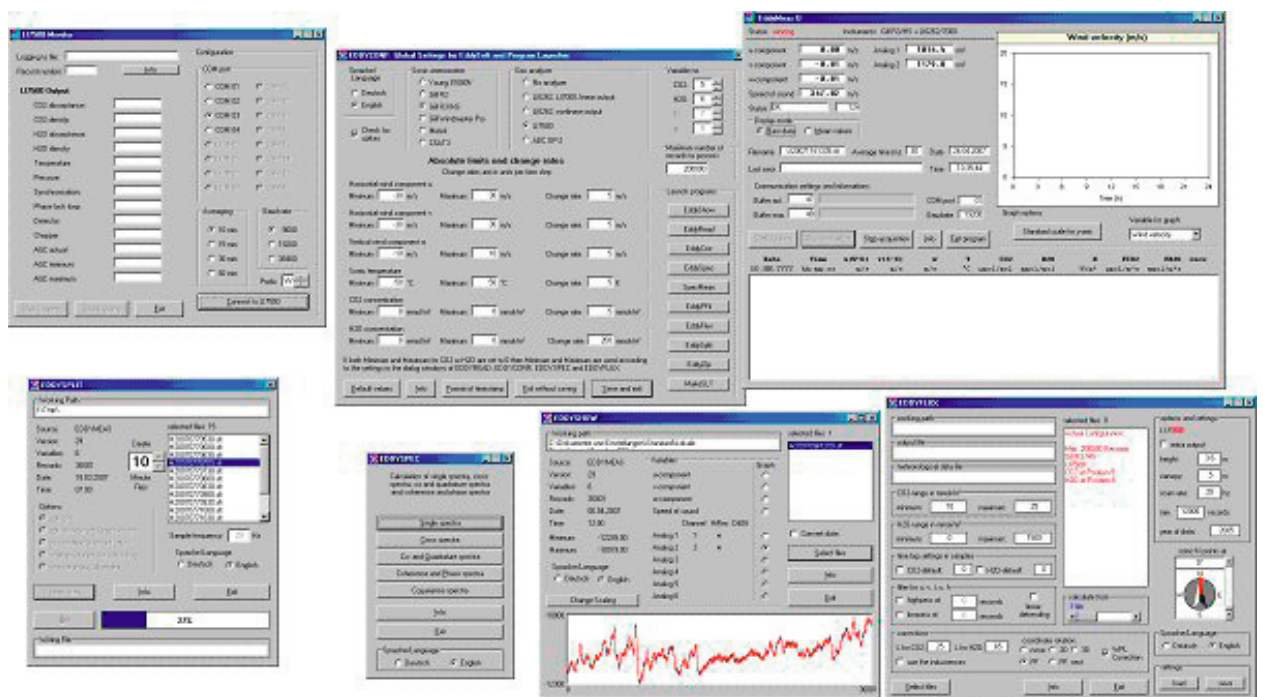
LI7500 Monitor

Logging into file:
Record number
Info

Configuration
COM port
COM 01
COM 02
COM 03
COM 04

LI7500 Output
CO2 absorptance
CO2 density
H2O absorptance
H2O density
Temperature
Pressure
Synchronisation
Phase lock loop
Detector
Chopper
AGC actual
AGC minimum
AGC maximum

Averaging
10 min
15 min
30 min
60 min

Baudrate
9600
19200
38400

Prefix

Exit
Connect to LI7500

EDDYCONF: Global Settings for EddySoft and Program Launcher

Speached Language
Deutsch
English

Check for updates

Sonic anemometer
Young 81000V
METEK
METEK USA-1
Gill Windmaster Pro
Metek
CSAT3

Gas analyzer
No analyzer
LICOR LI7500 linear output
LICOR nonlinear output
LI7500
ADC OP-2

Variables
CO2
H2O

Maximum number of records to process
230000

Absolute limits and change rates
Change rates are in units per time step

Horizontal wind component u
Minimum m/s Maximum m/s Change rate m/s
Horizontal wind component v
Minimum m/s Maximum m/s Change rate m/s
Vertical wind component w
Minimum m/s Maximum m/s Change rate m/s
Sonic temperature
Minimum °C Maximum °C Change rate K
CO2 concentration
Minimum mmol/m³ Maximum mmol/m³ Change rate mmol/m³
H2O concentration
Minimum mmol/m³ Maximum mmol/m³ Change rate mmol/m³

If both Minimum and Maximum for CO2 or H2O are set to 0 then Minimum and Maximum are used according to the settings in the dialog windows of EDDYMEAS, EDDYCONF, EDDYSPEC and EDDYFLUX

Launch programs
EddyMeas
EddyRead
EddyCorr
EddySpec
EddyFlux
EddyPFit
EddyFlex
EddySplit
MakeSLT

Default values
Info
Protocol of transactions
Exit without saving
Save and exit

EddyMeas II
Status: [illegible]
Instruments: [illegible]
u-component 0.00 m/s
v-component -0.01 m/s
w-component -0.01 m/s
Speed of sound 347.02 m/s
Analog 1 1814.6 mV
Analog 2 1174.0 mV
Status

Display mode
Raw data
Mean values

Filename
Average time [s] 10
Date 26.04.2007
Last save
Time 13:05:44

Communication settings and information
Buffer act.
Buffer max.
COM port
Baudrate

Wind velocity [m/s]
Time [h]
0 3 6 9 12 15 18 21 24

Graph options
Standard scale for y-axis
Variable for graph
wind velocity

Stop acquisition
Info
Exit program

Date Time u/Ts v/T w/T u v w T CO2 H2O P TC/H2O

EDDYSPLIT
Working Path
C:\Temp\
selected files: 15
Source EDDYMEAS
Version 29
Variables 6
Records 36000
Date 18.03.2007
Time 07:00
Create
10
Minute Files
Options
Sample frequency 20 Hz
Speached Language
Deutsch
English
Info
Exit
33%
Splitting File

EDDYSPEC
Calculation of single spectra, cross spectra, co and quadrature spectra and coherence and phase spectra
Single spectra
Cross spectra
Co- and Quadrature spectra
Coherence and Phase spectra
Cospectra spectra
Info
Exit
Speached Language
Deutsch
English

EDDYVIEW
Working path
selected files: 1
Source EDDYMEAS
Version 29
Variables 6
Records 36000
Date 06.04.2007
Time 12:00
Minimum -12228.00
Maximum 10000.00
Variables
u-component
v-component
w-component
Speed of sound
Channel Mfac Offs
Analog 1
Analog 2
Analog 3
Analog 4
Analog 5
Analog 6
Graph
Convert data
Select files
Info
Exit
Speached Language
Deutsch
English
Change Scaling
10000
-10000

EDDYFLEX
working path
output file
file/settings of data file
selected files: 0
options and settings
LI7500
extra output
height m
canopy m
scan rate Hz
time records
year of data 2005
CO2 range in mmol/m³
minimum 10 maximum 25
H2O range in mmol/m³
minimum 0 maximum 1500
time lag settings in samples
CO2 default
H2O default
filter for u, v, w, t, q
highpass at seconds
lowpass at seconds
linear detrending
calculation
corrections
Li for CO2 Li for H2O
use the inductances
coordinate rotation
none 2D 3D
PF
WPL Correction
Speached Language
Deutsch
English
settings
load
save
Select files
Info
Exit